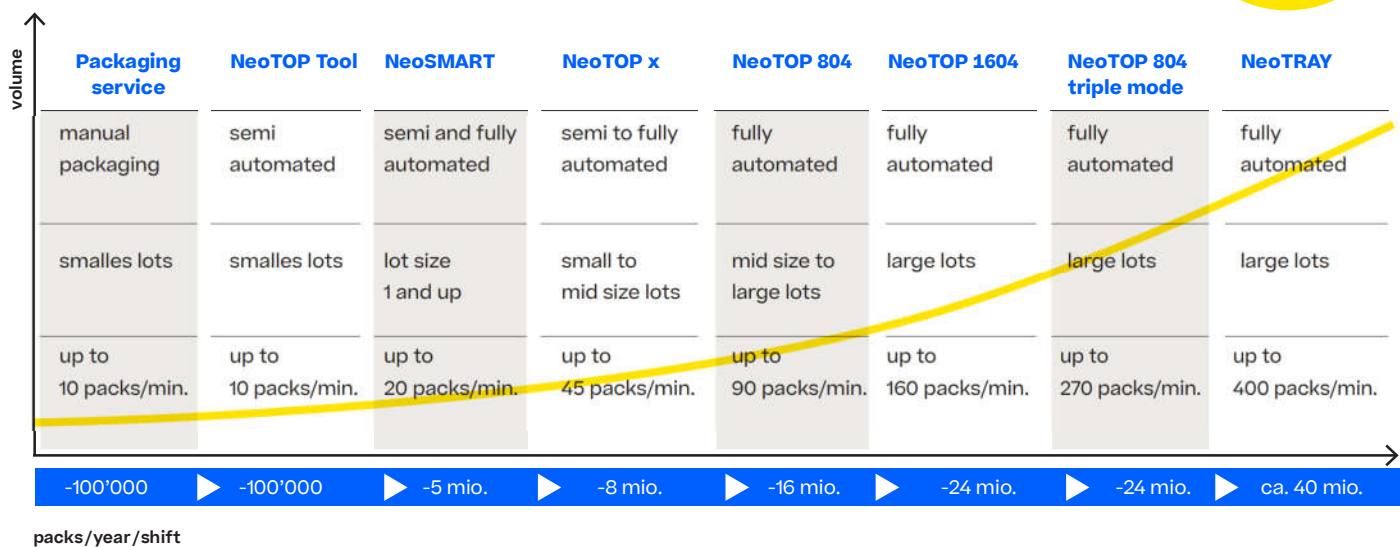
volume

| Packaging service | NeoTOP Tool | NeoSMART | NeoTOP x | NeoTOP 804 | NeoTOP 1604 | NeoTOP 804 triple mode | NeoTRAY |
|---|---|---|---|---|---|---|---|
| manual packaging | semi automated | semi and fully automated | semi to fully automated | fully automated | fully automated | fully automated | fully automated |
| smalles lots | smalles lots | lot size 1 and up | small to mid size lots | mid size to large lots | large lots | large lots | large lots |
| up to 10 packs/min. | up to 10 packs/min. | up to 20 packs/min. | up to 45 packs/min. | up to 90 packs/min. | up to 160 packs/min. | up to 270 packs/min. | up to 400 packs/min. |
| -100'000 | -100'000 | -5 mio. | -8 mio. | -16 mio. | -24 mio. | -24 mio. | ca. 40 mio. |

packs/year/shift